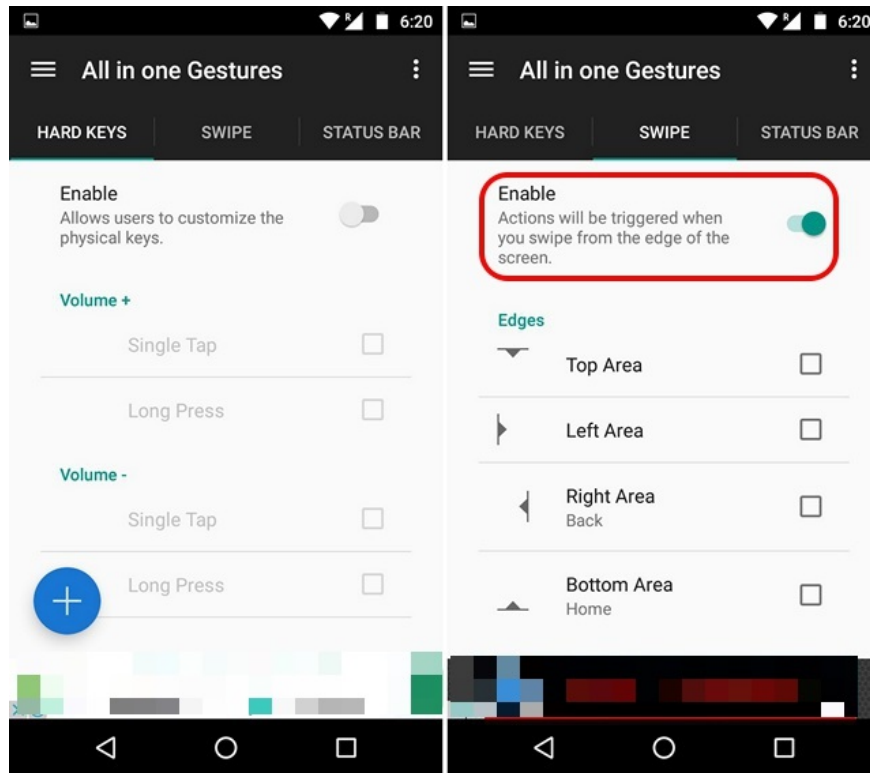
6:20

All in one Gestures

HARD KEYS SWIPE STATUS BAR

Enable
Allows users to customize the physical keys.

Volume +

Single Tap

Long Press

Volume -

Single Tap

Long Press

+

6:20

All in one Gestures

HARD KEYS SWIPE STATUS BAR

Enable
Actions will be triggered when you swipe from the edge of the screen.

Edges

Top Area

Left Area

Right Area
Back

Bottom Area
Home